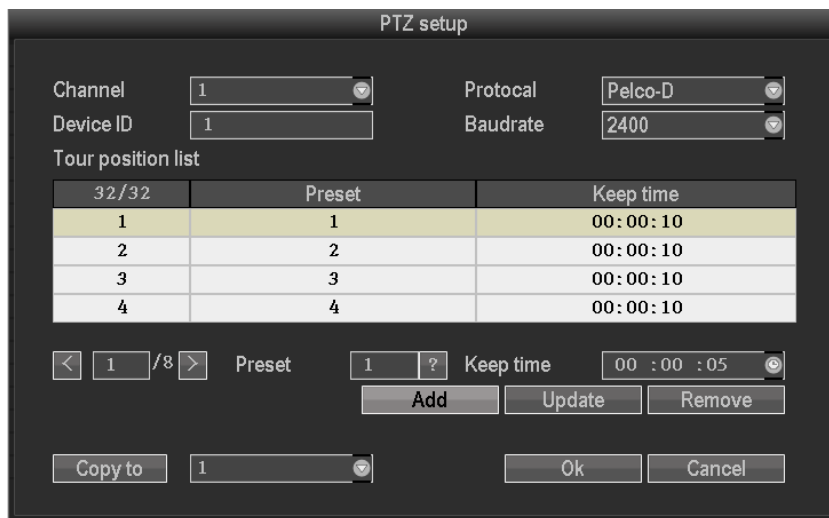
PTZ setup

Channel 1

Protocal Pelco-D

Device ID 1

Baudrate 2400

Tour position list

| 32/32 | Preset | Keep time |
|---|---|---|
| 1 | 1 | 00:00:10 |
| 2 | 2 | 00:00:10 |
| 3 | 3 | 00:00:10 |
| 4 | 4 | 00:00:10 |

< 1 /8 >

Preset 1 ?

Keep time 00 :00 :05

Add

Update

Remove

Copy to 1

Ok

Cancel